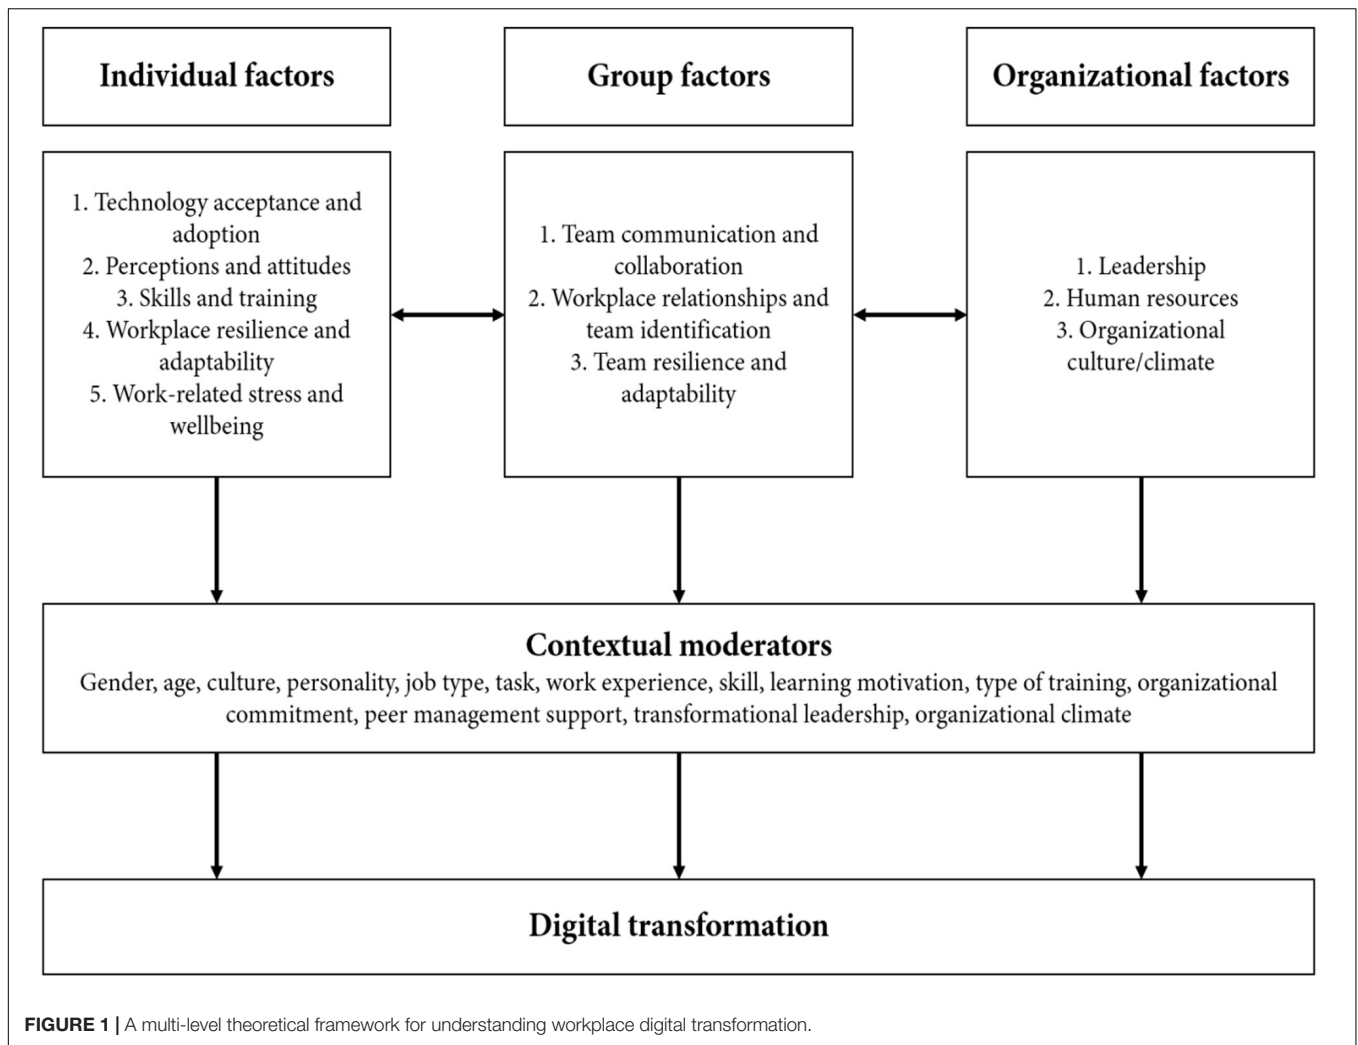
Individual factors

Group factors

Organizational factors

1. Technology acceptance and adoption
2. Perceptions and attitudes
3. Skills and training
4. Workplace resilience and adaptability
5. Work-related stress and wellbeing

1. Team communication and collaboration
2. Workplace relationships and team identification
3. Team resilience and adaptability

1. Leadership
2. Human resources
3. Organizational culture/climate

Contextual moderators
Gender, age, culture, personality, job type, task, work experience, skill, learning motivation, type of training, organizational commitment, peer management support, transformational leadership, organizational climate

Digital transformation

FIGURE 1 | A multi-level theoretical framework for understanding workplace digital transformation.